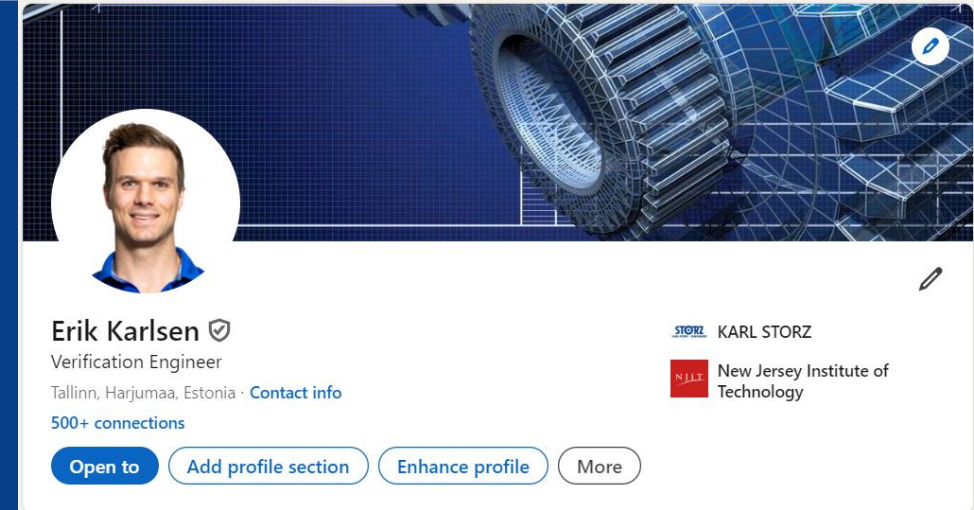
Erik Karlsen

Verification Engineer

Tallinn, Harjumaa, Estonia · Contact info

500+ connections

Open to

Add profile section

Enhance profile

More

STORZ KARL STORZ

NJIT New Jersey Institute of Technology